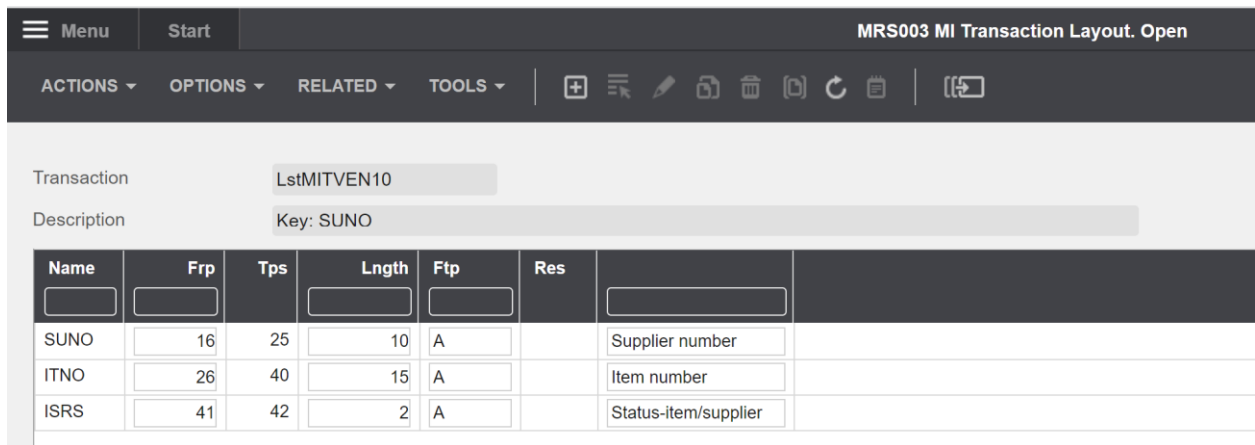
Menu | Start | MRS003 MI Transaction Layout. Open

ACTIONS ▾ OPTIONS ▾ RELATED ▾ TOOLS ▾

Transaction LstMITVEN10

Description Key: SUNO

| Name | Frp | Tps | Lngth | Ftp | Res | |
|---|---|---|---|---|---|---|
| SUNO | 16 | 25 | 10 | A | | Supplier number |
| ITNO | 26 | 40 | 15 | A | | Item number |
| ISRS | 41 | 42 | 2 | A | | Status-item/supplier |